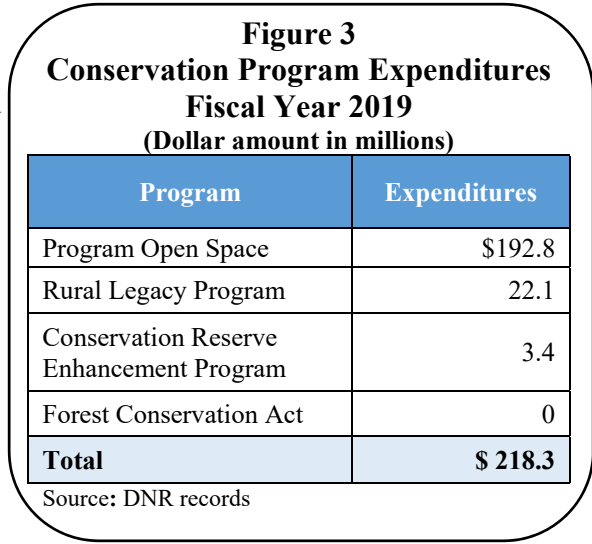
Figure 3
Conservation Program Expenditures
Fiscal Year 2019
(Dollar amount in millions)

| Program | Expenditures |
|---|---|
| Program Open Space | \$192.8 |
| Rural Legacy Program | 22.1 |
| Conservation Reserve Enhancement Program | 3.4 |
| Forest Conservation Act | 0 |
| **Total** | **\$ 218.3** |

Source: DNR records